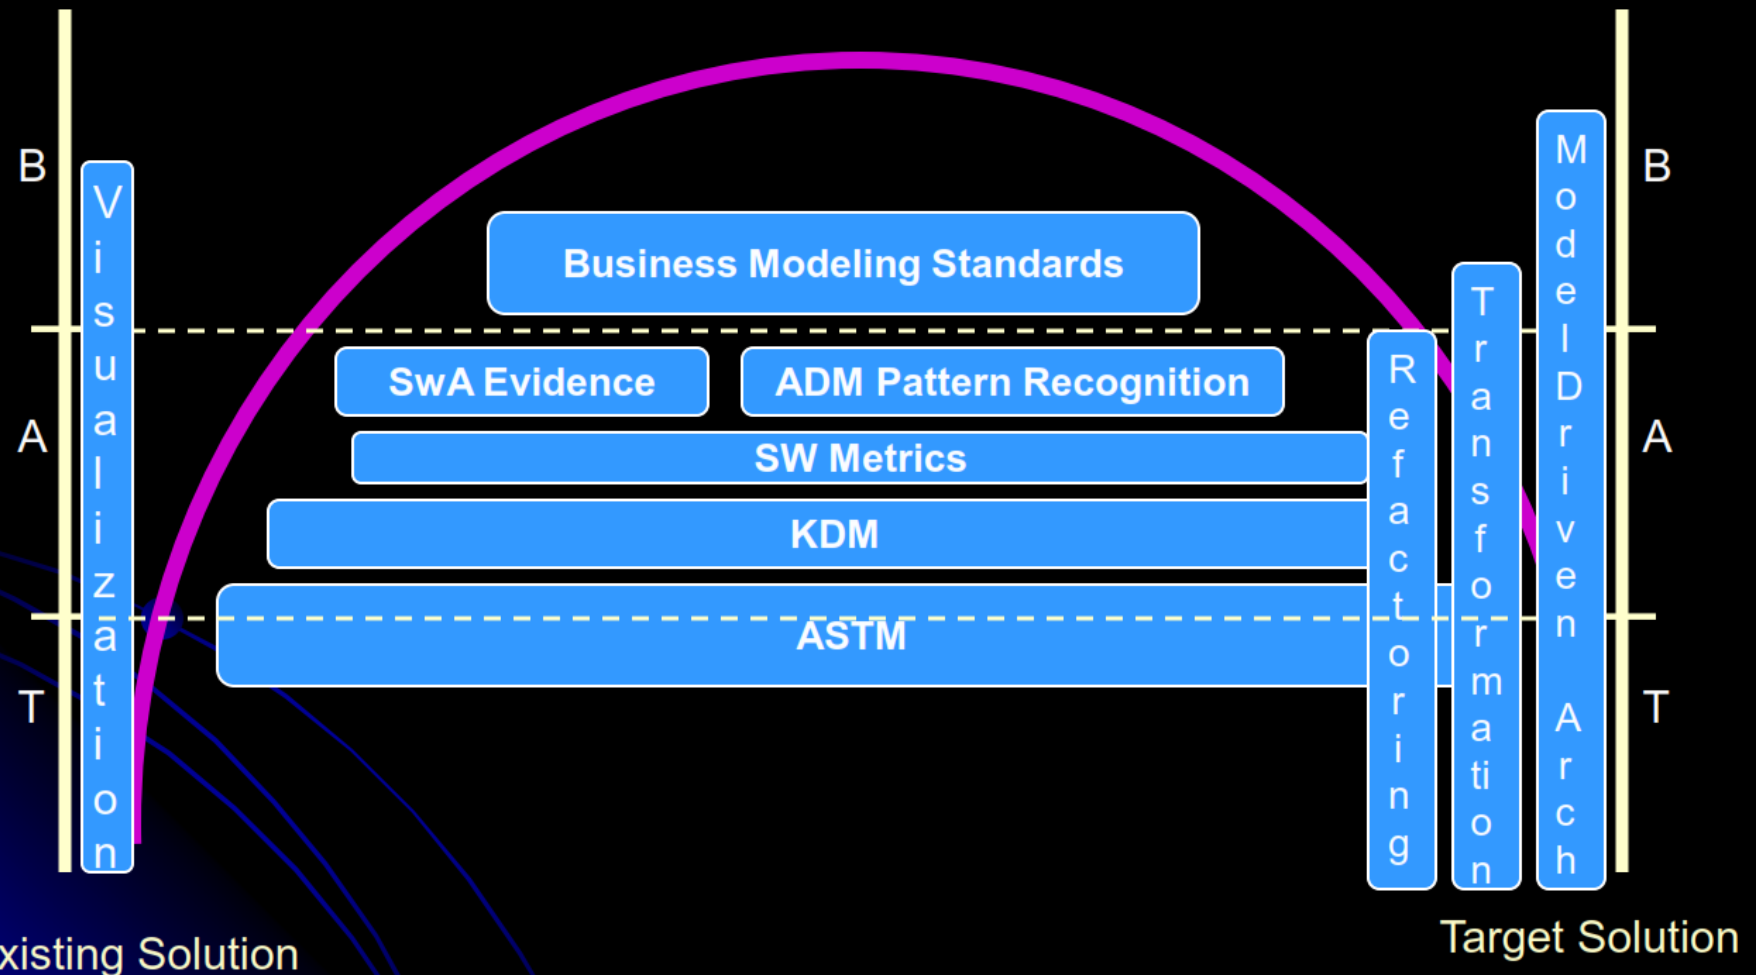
B

A

T

Visualization

Business Modeling Standards

SwA Evidence

ADM Pattern Recognition

SW Metrics

KDM

ASTM

Refactoring

Transformation

Model Driven Arch

B

A

T

xisting Solution

Target Solution